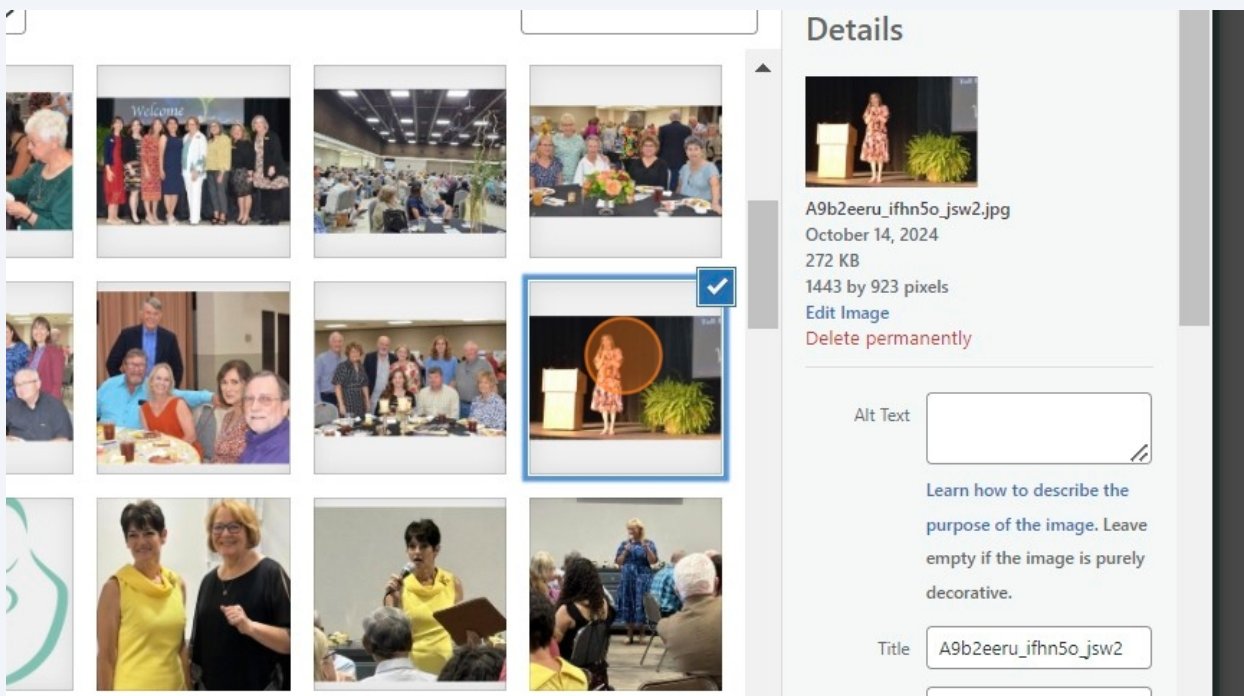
Welcome

Details

A9b2eeru_ifhn5o_jsw2.jpg
October 14, 2024
272 KB
1443 by 923 pixels
Edit Image
Delete permanently

Alt Text

Learn how to describe the purpose of the image. Leave empty if the image is purely decorative.

Title A9b2eeru_ifhn5o_jsw2